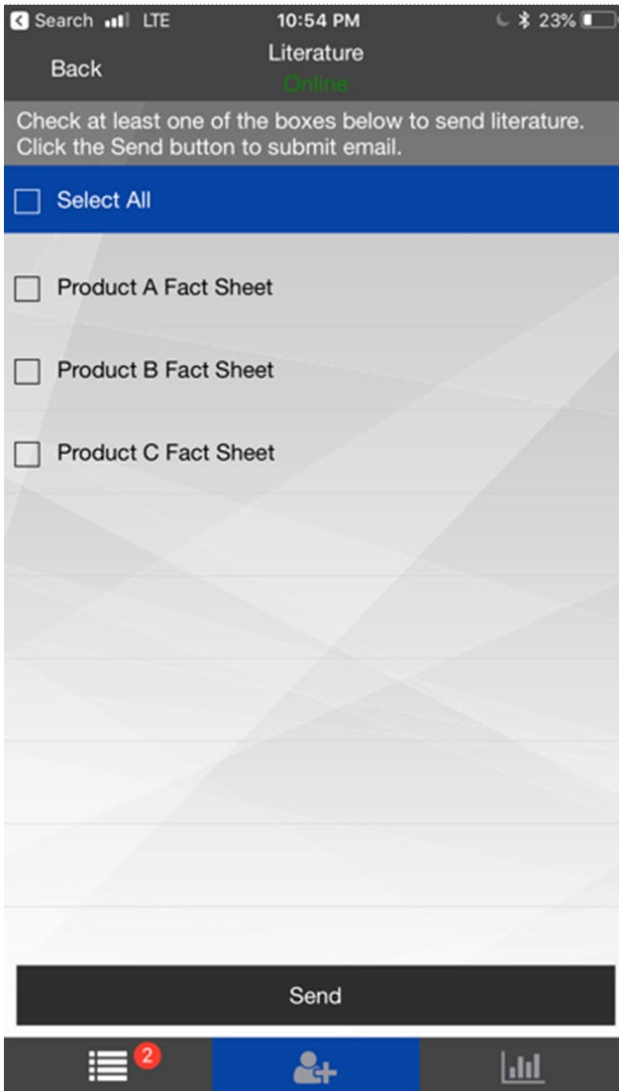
Search LTE 10:54 PM 23%

Back Literature Online

Check at least one of the boxes below to send literature. Click the Send button to submit email.

Select All

Product A Fact Sheet

Product B Fact Sheet

Product C Fact Sheet

Send

2